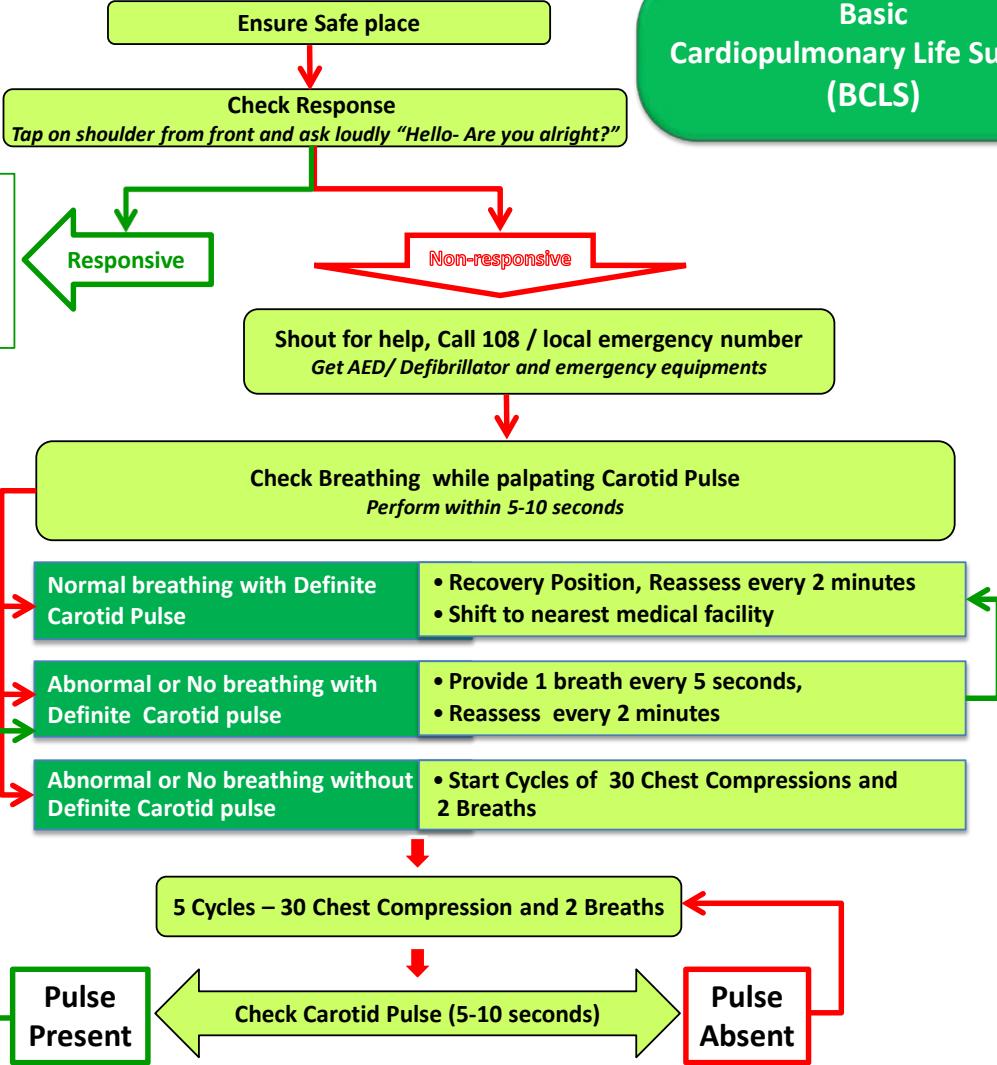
Ensure Safe place

Basic Cardiopulmonary Life Su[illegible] (BCLS)

Check Response
Tap on shoulder from front and ask loudly "Hello- Are you alright?"

Responsive

Non-responsive

Shout for help, Call 108 / local emergency number
Get AED/ Defibrillator and emergency equipments

Check Breathing while palpating Carotid Pulse
Perform within 5-10 seconds

| Normal breathing with Definite Carotid Pulse | • Recovery Position, Reassess every 2 minutes • Shift to nearest medical facility |
|---|---|
| Abnormal or No breathing with Definite Carotid pulse | • Provide 1 breath every 5 seconds, • Reassess every 2 minutes |
| Abnormal or No breathing without Definite Carotid pulse | • Start Cycles of 30 Chest Compressions and 2 Breaths |

5 Cycles – 30 Chest Compression and 2 Breaths

Pulse Present

Check Carotid Pulse (5-10 seconds)

Pulse Absent